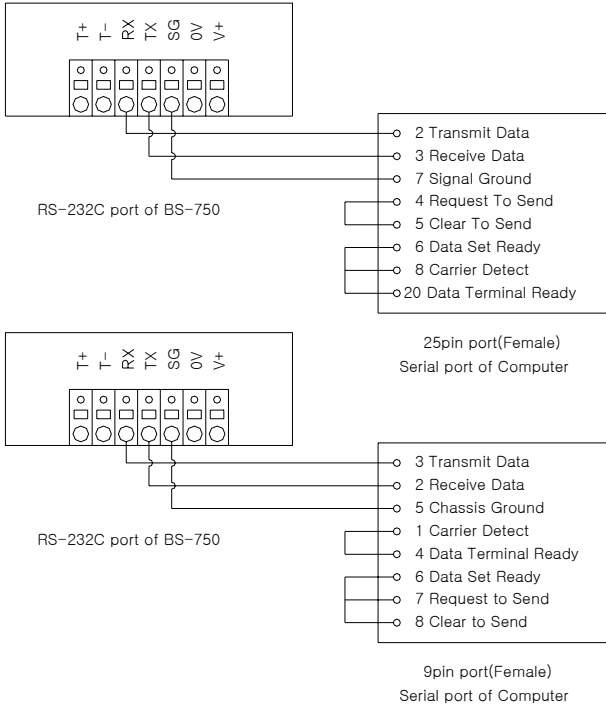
T+ T- RX TX SG 0V V+

2 Transmit Data
3 Receive Data
7 Signal Ground
4 Request To Send
5 Clear To Send
6 Data Set Ready
8 Carrier Detect
20 Data Terminal Ready

RS-232C port of BS-750

25pin port(Female)
Serial port of Computer

T+ T- RX TX SG 0V V+

3 Transmit Data
2 Receive Data
5 Chassis Ground
1 Carrier Detect
4 Data Terminal Ready
6 Data Set Ready
7 Request to Send
8 Clear to Send

RS-232C port of BS-750

9pin port(Female)
Serial port of Computer